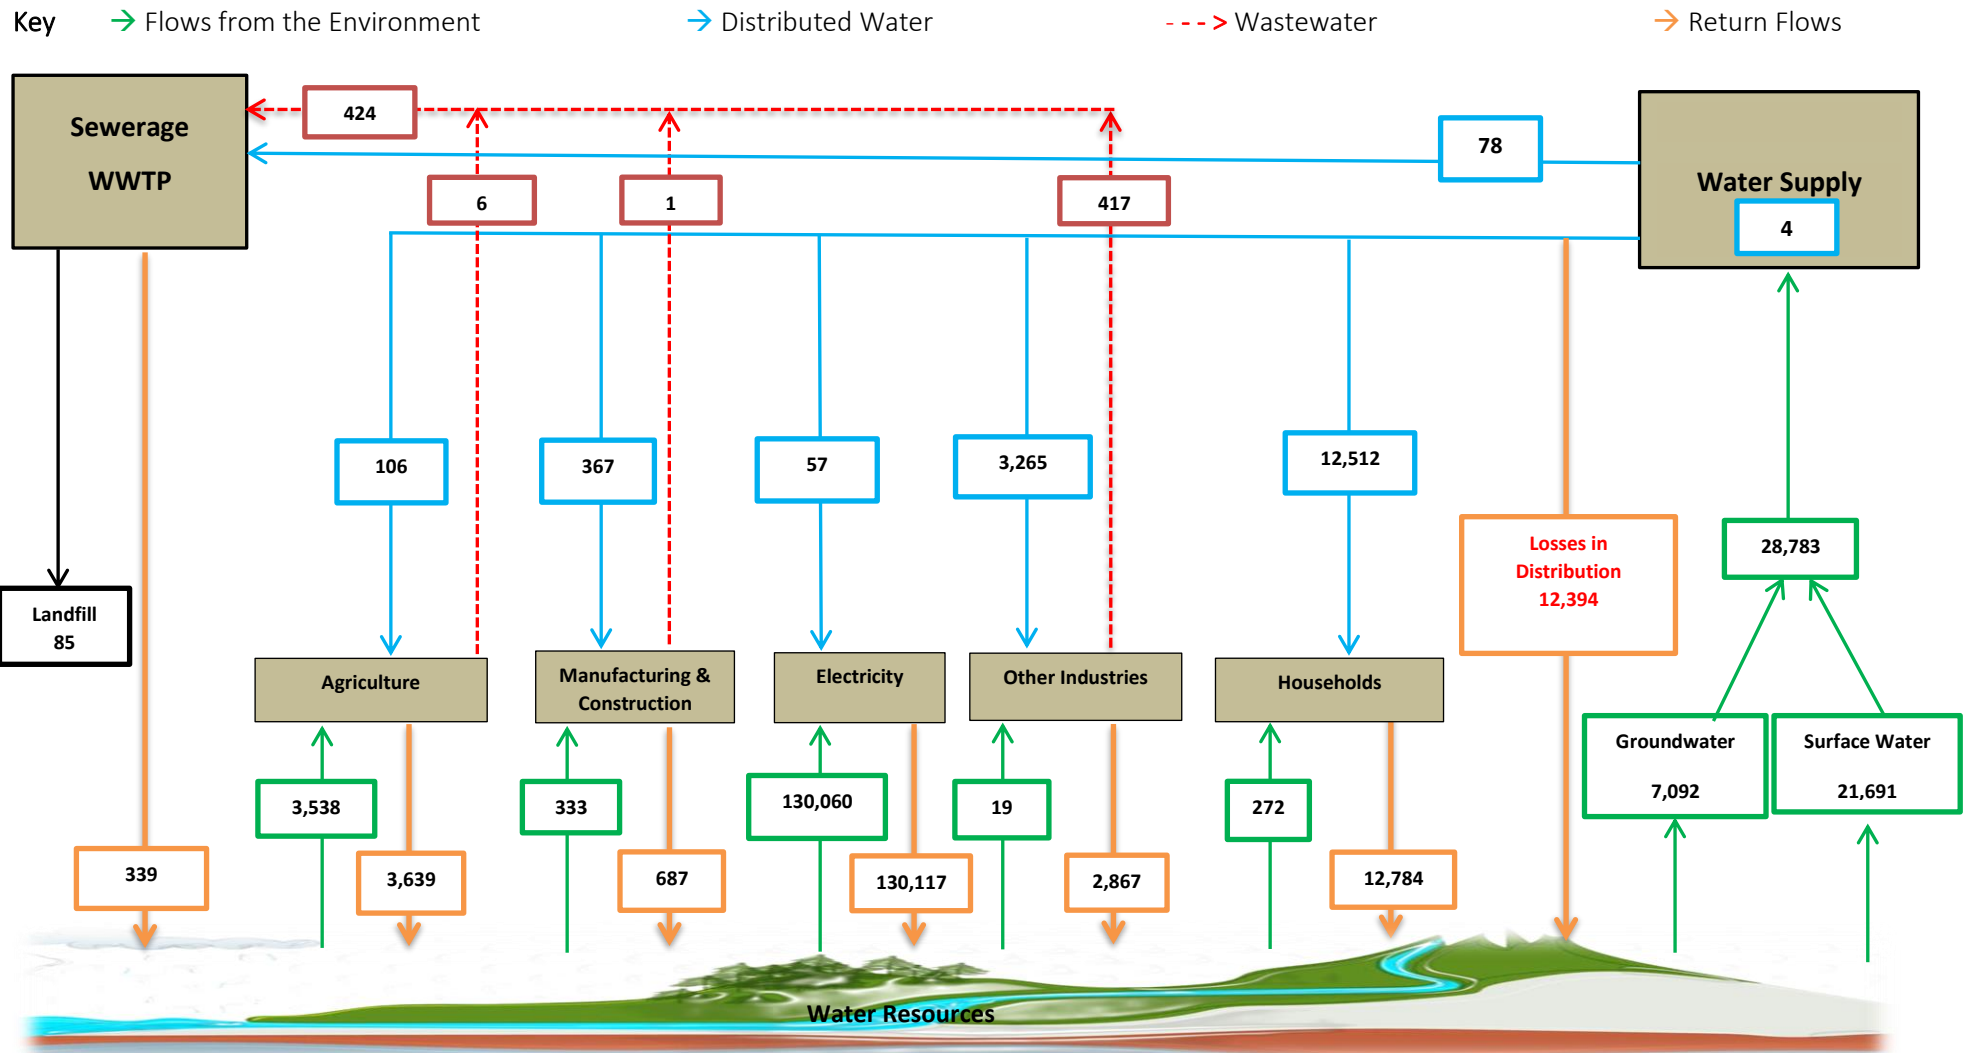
Key → Flows from the Environment → Distributed Water - - -> Wastewater → Return Flows

Sewerage

WWTP

424

6

1

417

78

Water Supply

4

Landfill
85

106

367

57

3,265

12,512

Losses in Distribution
12,394

28,783

Agriculture

Manufacturing & Construction

Electricity

Other Industries

Households

Groundwater
7,092

Surface Water
21,691

3,538

333

130,060

19

272

339

3,639

687

130,117

2,867

12,784

Water Resources